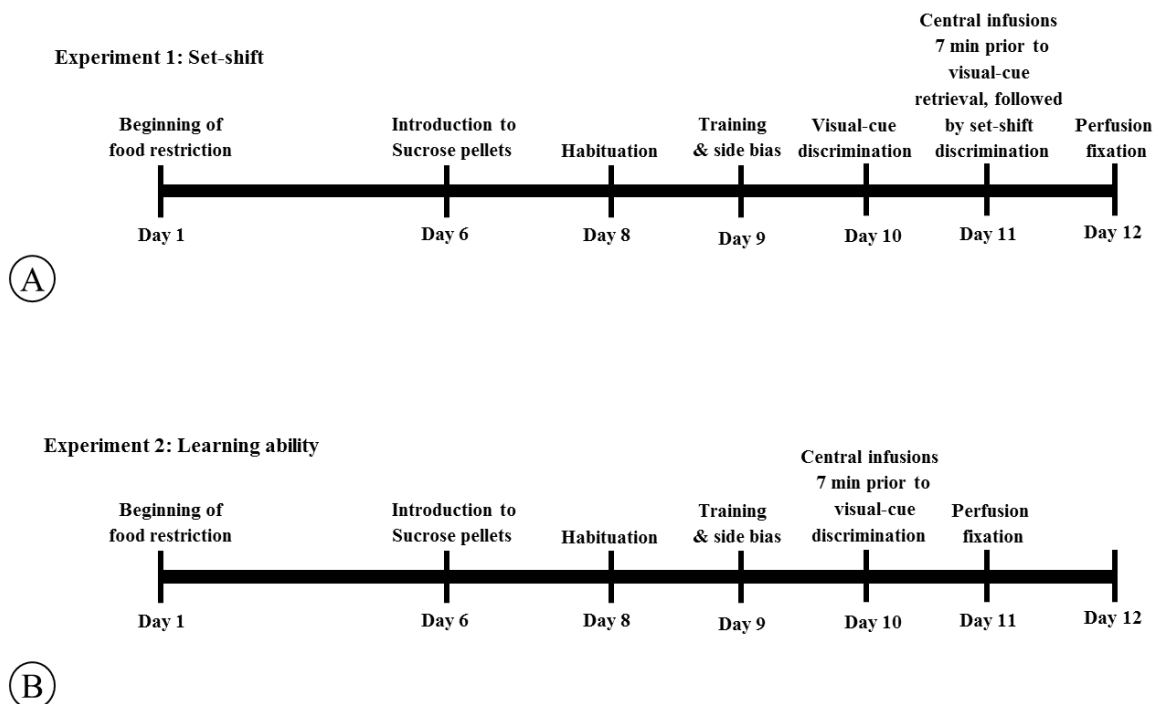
Experiment 1: Set-shift

Beginning of food restriction

Introduction to Sucrose pellets

Habituation

Training & side bias

Visual-cue discrimination

Central infusions 7 min prior to visual-cue retrieval, followed by set-shift discrimination

Perfusion fixation

Day 1

Day 6

Day 8

Day 9

Day 10

Day 11

Day 12

A

Experiment 2: Learning ability

Beginning of food restriction

Introduction to Sucrose pellets

Habituation

Training & side bias

Central infusions 7 min prior to visual-cue discrimination

Perfusion fixation

Day 1

Day 6

Day 8

Day 9

Day 10

Day 11

Day 12

B